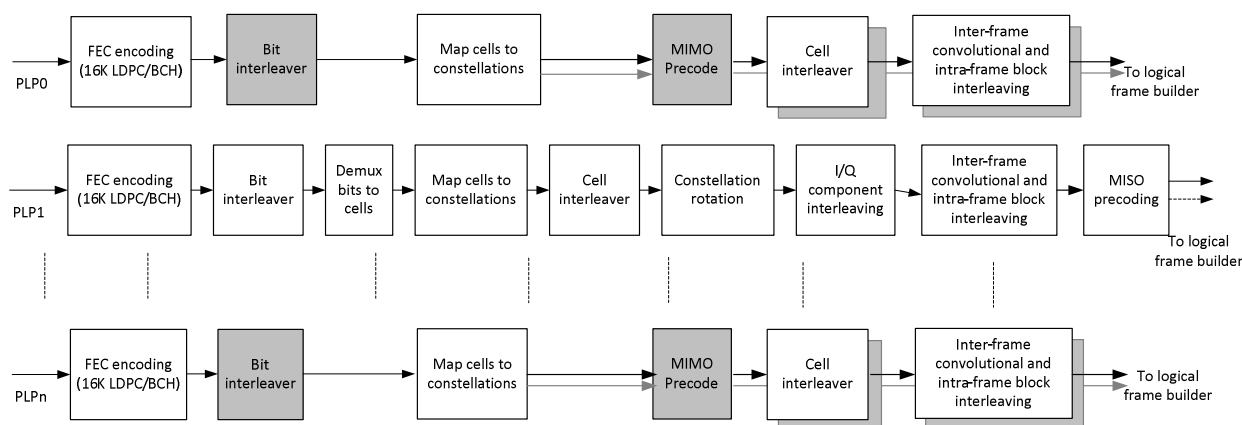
PLP0

FEC encoding (16K LDPC/BCH)

Bit interleaver

Map cells to constellations

MIMO Precode

Cell interleaver

Inter-frame convolutional and intra-frame block interleaving

To logical frame builder

PLP1

FEC encoding (16K LDPC/BCH)

Bit interleaver

Demux bits to cells

Map cells to constellations

Cell interleaver

Constellation rotation

I/Q component interleaving

Inter-frame convolutional and intra-frame block interleaving

MISO precoding

To logical frame builder

PLPn

FEC encoding (16K LDPC/BCH)

Bit interleaver

Map cells to constellations

MIMO Precode

Cell interleaver

Inter-frame convolutional and intra-frame block interleaving

To logical frame builder